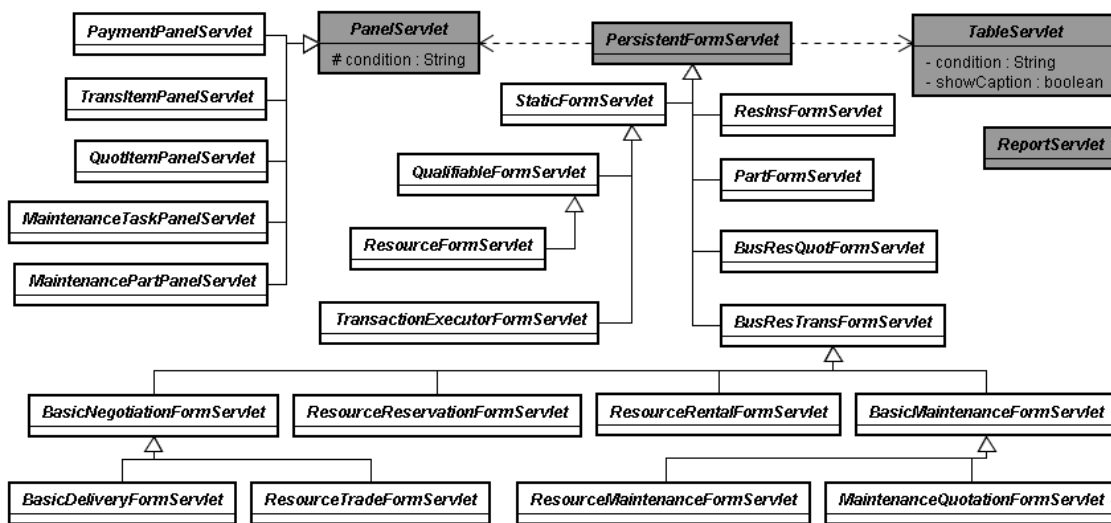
PaymentPanelServlet

TransItemPanelServlet

QuotItemPanelServlet

MaintenanceTaskPanelServlet

MaintenancePartPanelServlet

PanelServlet
# condition : String

PersistentFormServlet

TableServlet
- condition : String
- showCaption : boolean

ReportServlet

StaticFormServlet

QualifiableFormServlet

ResourceFormServlet

TransactionExecutorFormServlet

ResInsFormServlet

PartFormServlet

BusResQuotFormServlet

BusResTransFormServlet

BasicNegotiationFormServlet

ResourceReservationFormServlet

ResourceRentalFormServlet

BasicMaintenanceFormServlet

BasicDeliveryFormServlet

ResourceTradeFormServlet

ResourceMaintenanceFormServlet

MaintenanceQuotationFormServlet